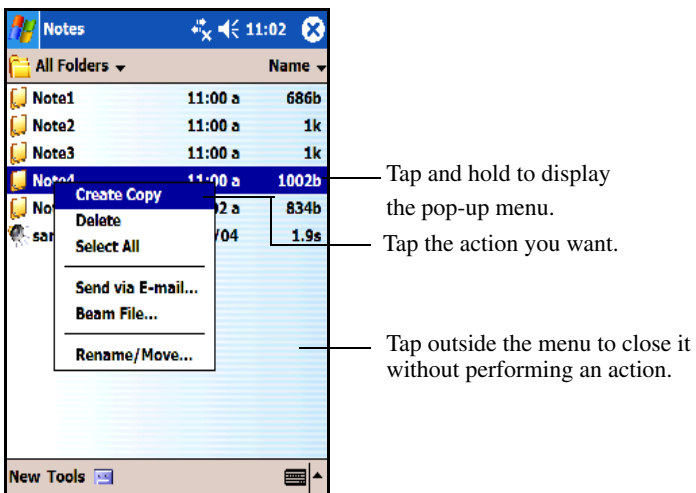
Notes 11:02

All Folders ▾ Name ▾

Note1 11:00 a 686b
Note2 11:00 a 1k
Note3 11:00 a 1k
Note4 11:00 a 1002b
No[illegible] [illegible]2 a 834b
sa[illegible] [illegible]/04 1.9s

Create Copy
Delete
Select All
Send via E-mail...
Beam File...
Rename/Move...

New Tools

Tap and hold to display the pop-up menu.

Tap the action you want.

Tap outside the menu to close it without performing an action.